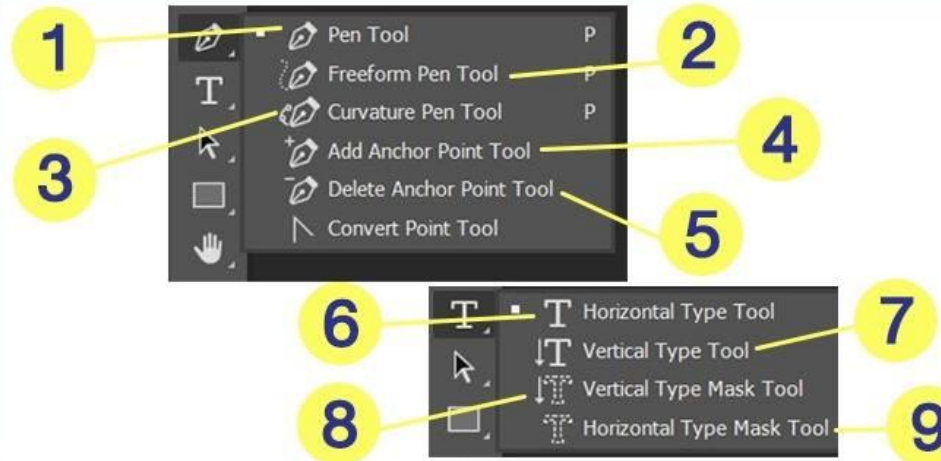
1
Pen Tool P
2
Freeform Pen Tool P
3
Curvature Pen Tool P
4
Add Anchor Point Tool
Delete Anchor Point Tool
5
Convert Point Tool
6
Horizontal Type Tool
7
Vertical Type Tool
8
Vertical Type Mask Tool
Horizontal Type Mask Tool
9